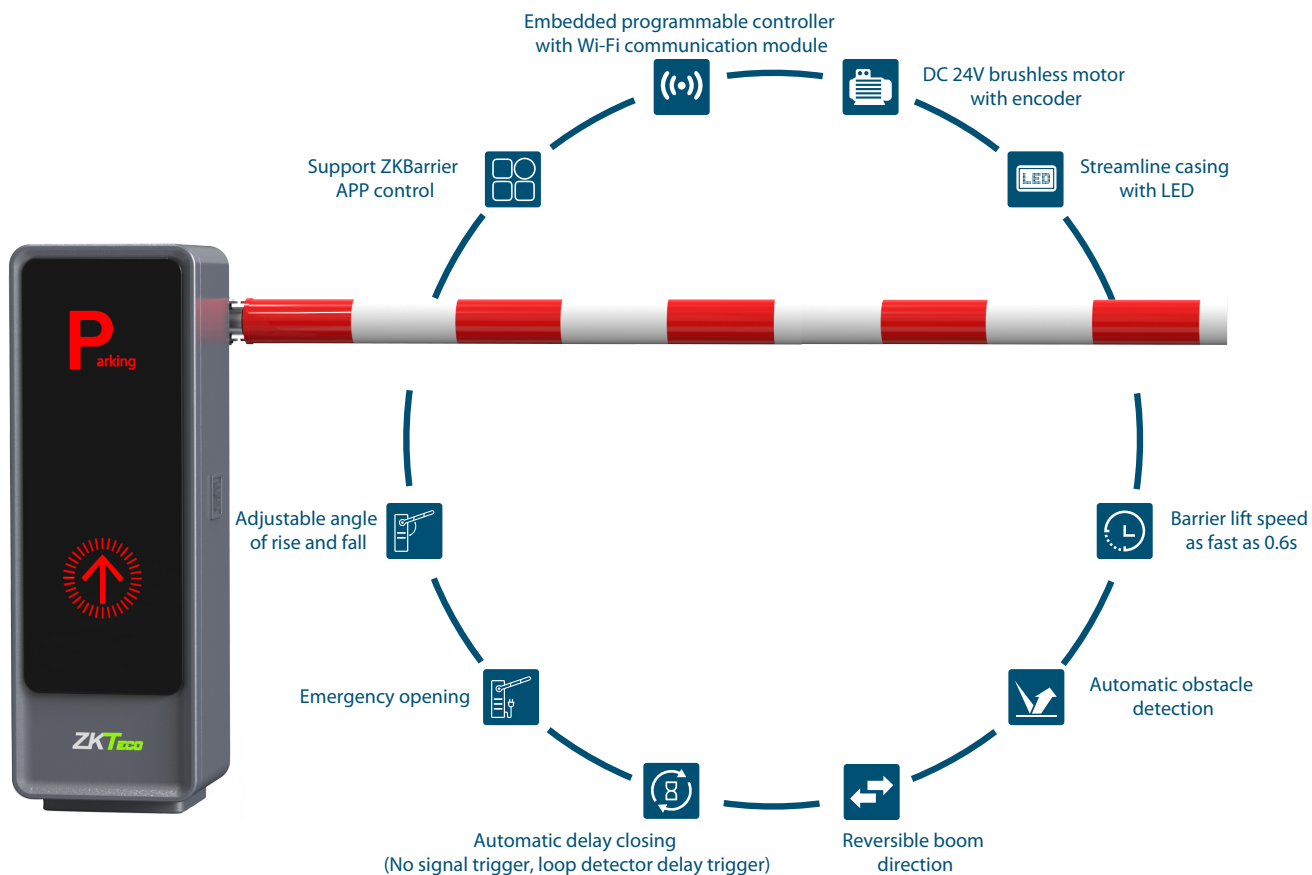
Embedded programmable controller with Wi-Fi communication module

DC 24V brushless motor with encoder

Support ZKBarrier APP control

Streamline casing with LED

LED

Parking

Adjustable angle of rise and fall

Barrier lift speed as fast as 0.6s

Emergency opening

Automatic obstacle detection

ZKTeco

Automatic delay closing (No signal trigger, loop detector delay trigger)

Reversible boom direction